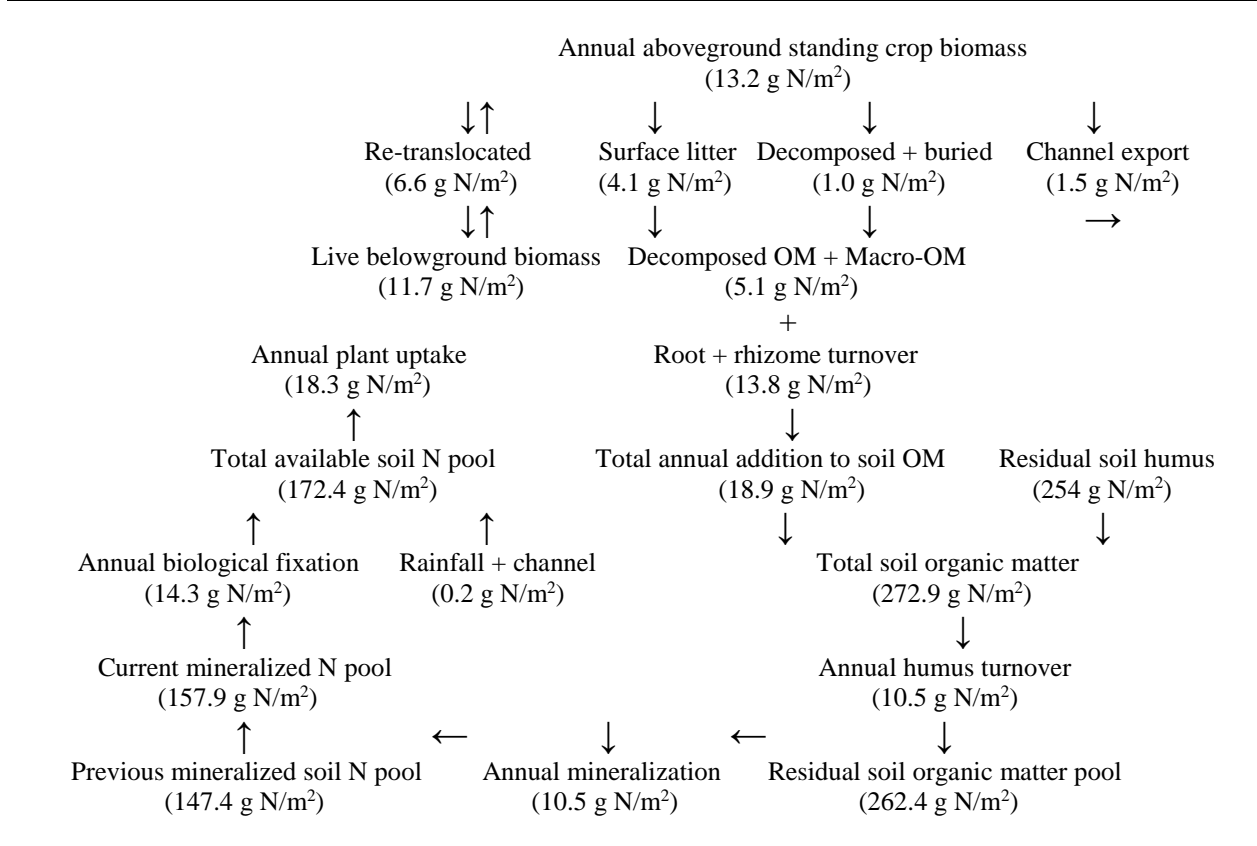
Annual aboveground standing crop biomass
(13.2 g N/m$^2$)

↓↑ ↓ ↓ ↓

Re-translocated
(6.6 g N/m$^2$)

Surface litter
(4.1 g N/m$^2$)

Decomposed + buried
(1.0 g N/m$^2$)

Channel export
(1.5 g N/m$^2$)

↓↑ ↓ ↓ →

Live belowground biomass
(11.7 g N/m$^2$)

Decomposed OM + Macro-OM
(5.1 g N/m$^2$)
+
Root + rhizome turnover
(13.8 g N/m$^2$)

Annual plant uptake
(18.3 g N/m$^2$)

↑ ↓

Total available soil N pool
(172.4 g N/m$^2$)

Total annual addition to soil OM
(18.9 g N/m$^2$)

Residual soil humus
(254 g N/m$^2$)

↑ ↑ ↓ ↓

Annual biological fixation
(14.3 g N/m$^2$)

Rainfall + channel
(0.2 g N/m$^2$)

Total soil organic matter
(272.9 g N/m$^2$)

↑ ↓

Current mineralized N pool
(157.9 g N/m$^2$)

Annual humus turnover
(10.5 g N/m$^2$)

↑ ← ↓ ← ↓

Previous mineralized soil N pool
(147.4 g N/m$^2$)

Annual mineralization
(10.5 g N/m$^2$)

Residual soil organic matter pool
(262.4 g N/m$^2$)